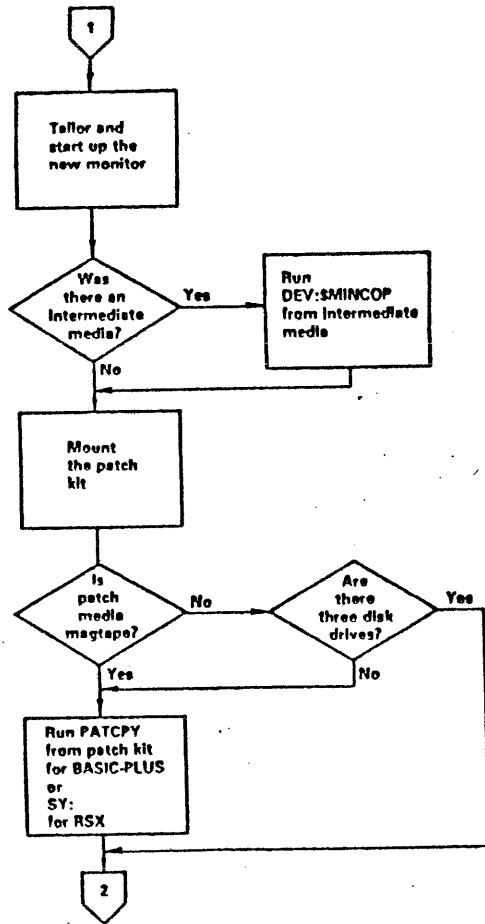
1

Tailor and start up the new monitor

Was there an intermediate media?

Yes

Run DEV:$MINCOP from intermediate media

No

Mount the patch kit

Is patch media magtape?

No

Are there three disk drives?

Yes

No

Yes

Run PATCPY from patch kit for BASIC-PLUS or SY: for RSX

2